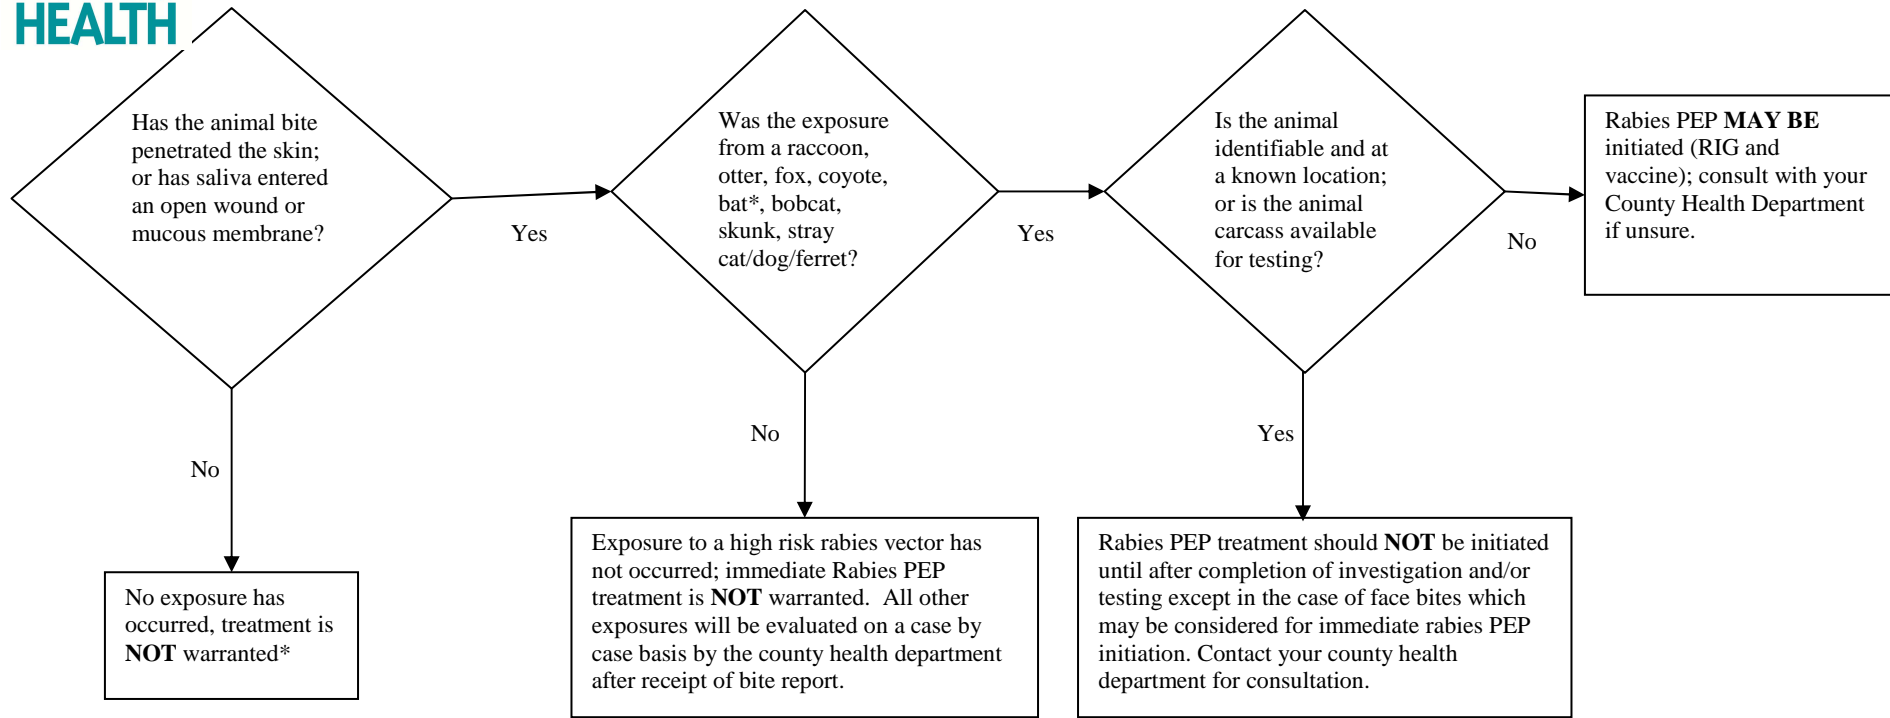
HEALTH

Has the animal bite penetrated the skin; or has saliva entered an open wound or mucous membrane?

Yes

Was the exposure from a raccoon, otter, fox, coyote, bat*, bobcat, skunk, stray cat/dog/ferret?

Yes

Is the animal identifiable and at a known location; or is the animal carcass available for testing?

No

Rabies PEP **MAY BE** initiated (RIG and vaccine); consult with your County Health Department if unsure.

No

No exposure has occurred, treatment is **NOT** warranted*

No

Exposure to a high risk rabies vector has not occurred; immediate Rabies PEP treatment is **NOT** warranted. All other exposures will be evaluated on a case by case basis by the county health department after receipt of bite report.

Yes

Rabies PEP treatment should **NOT** be initiated until after completion of investigation and/or testing except in the case of face bites which may be considered for immediate rabies PEP initiation. Contact your county health department for consultation.